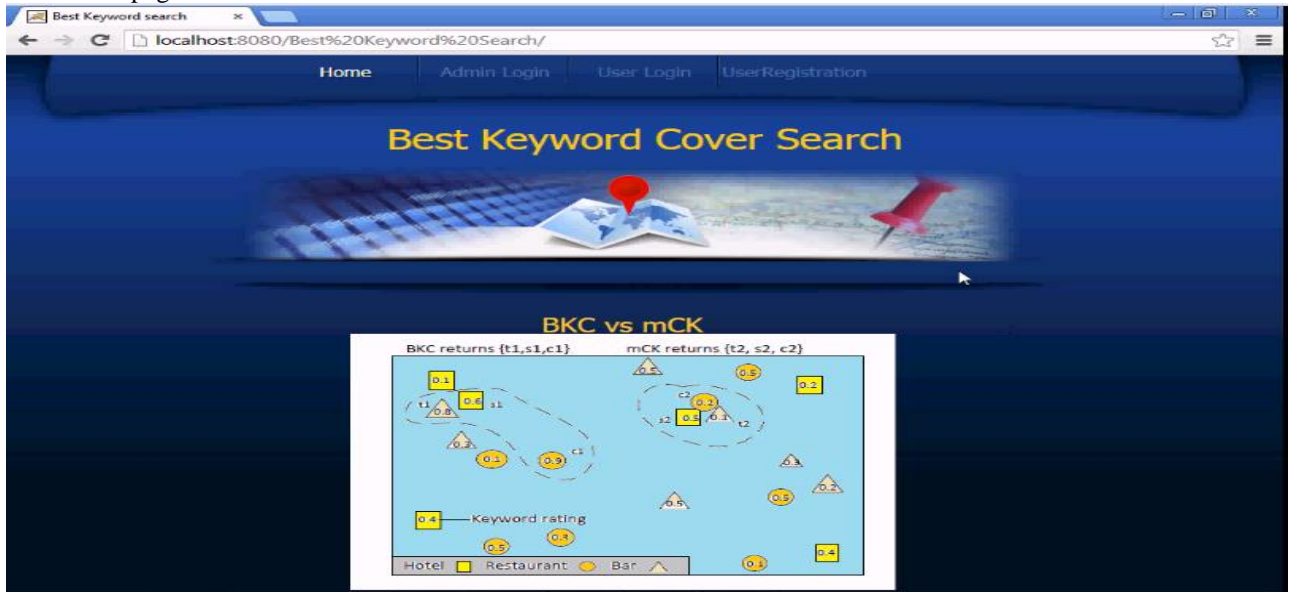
Best Keyword search ×

localhost:8080/Best%20Keyword%20Search/

Home Admin Login User Login UserRegistration

Best Keyword Cover Search

BKC vs mCK

BKC returns {t1,s1,c1} mCK returns {t2, s2, c2}

0.1 t1 0.8 0.6 s1 0.3 0.1 0.9 c1 0.5 0.5 0.2 c2 0.2 s2 0.5 0.1 t2 0.3 0.2 0.5 0.5

0.4 Keyword rating

0.5 0.3 0.1 0.4

Hotel Restaurant Bar